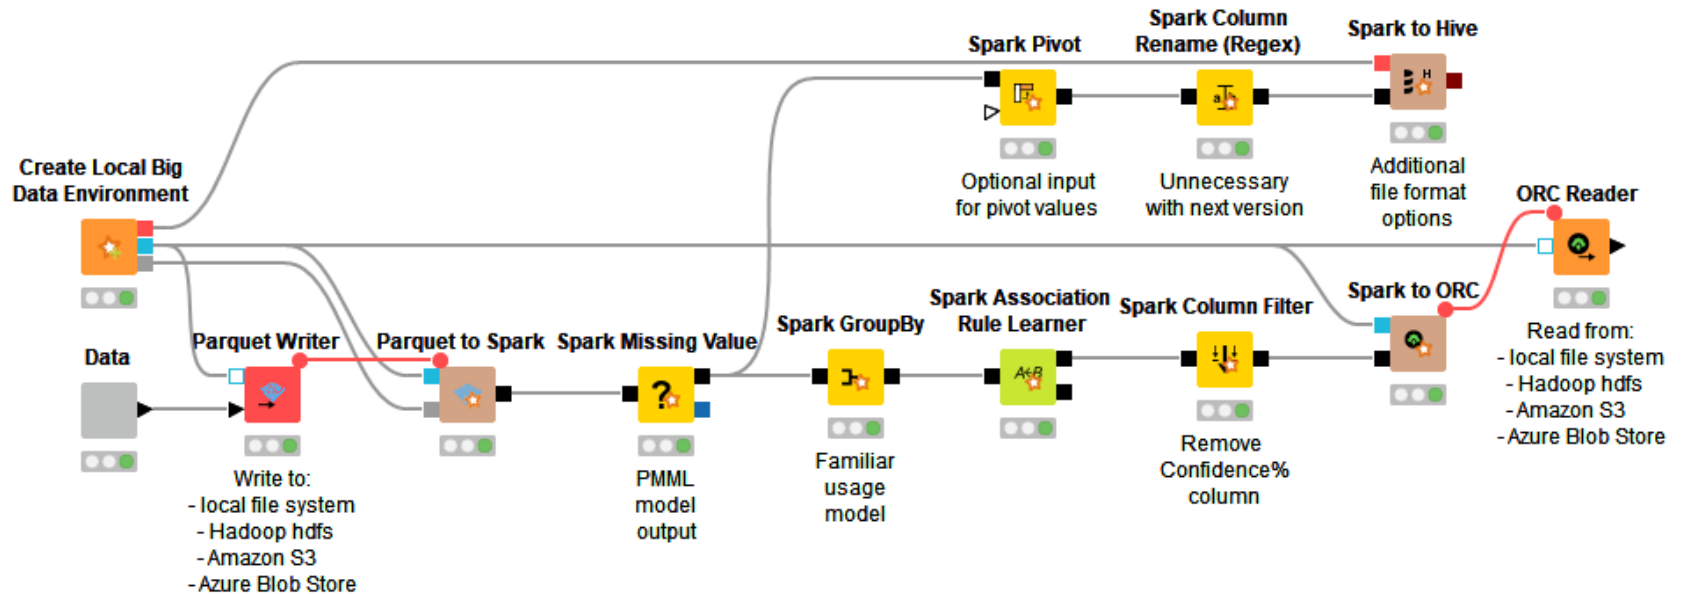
Spark Column Rename (Regex)

Spark Pivot

Spark to Hive

Create Local Big Data Environment

Optional input for pivot values

Unnecessary with next version

Additional file format options

ORC Reader

Spark Association Rule Learner

Spark Column Filter

Spark to ORC

Data

Parquet Writer

Parquet to Spark

Spark Missing Value

Spark GroupBy

Read from:
- local file system
- Hadoop hdfs
- Amazon S3
- Azure Blob Store

Write to:
- local file system
- Hadoop hdfs
- Amazon S3
- Azure Blob Store

PMML model output

Familiar usage model

Remove Confidence% column